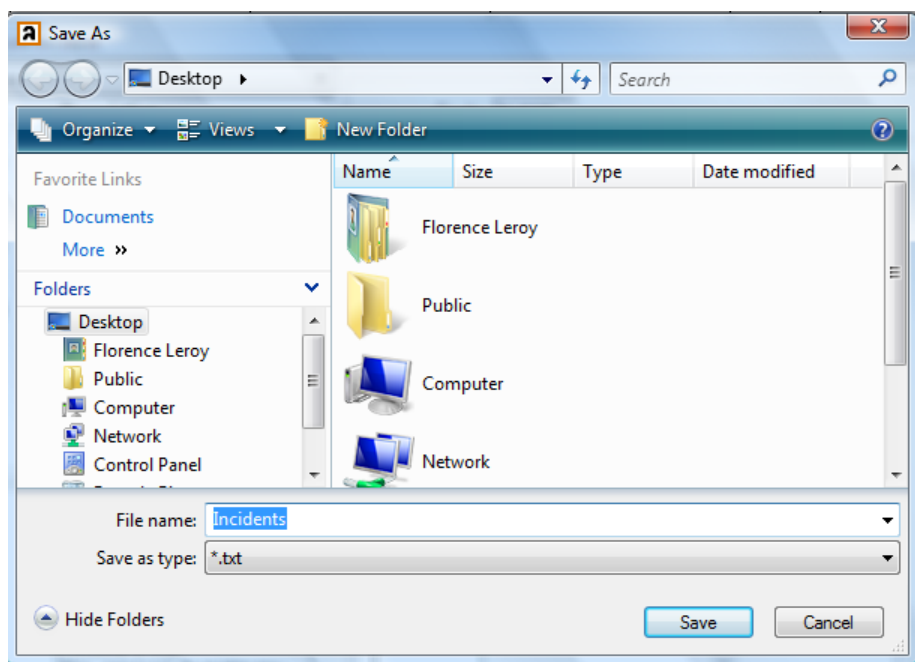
Save As

Desktop

Search

Organize Views New Folder

Favorite Links

Documents

More »

Folders

Desktop

Florence Leroy

Public

Computer

Network

Control Panel

| Name | Size | Type | Date modified |
|---|---|---|---|
| Florence Leroy | | | |
| Public | | | |
| Computer | | | |
| Network | | | |

File name: Incidents

Save as type: *.txt

Hide Folders

Save

Cancel